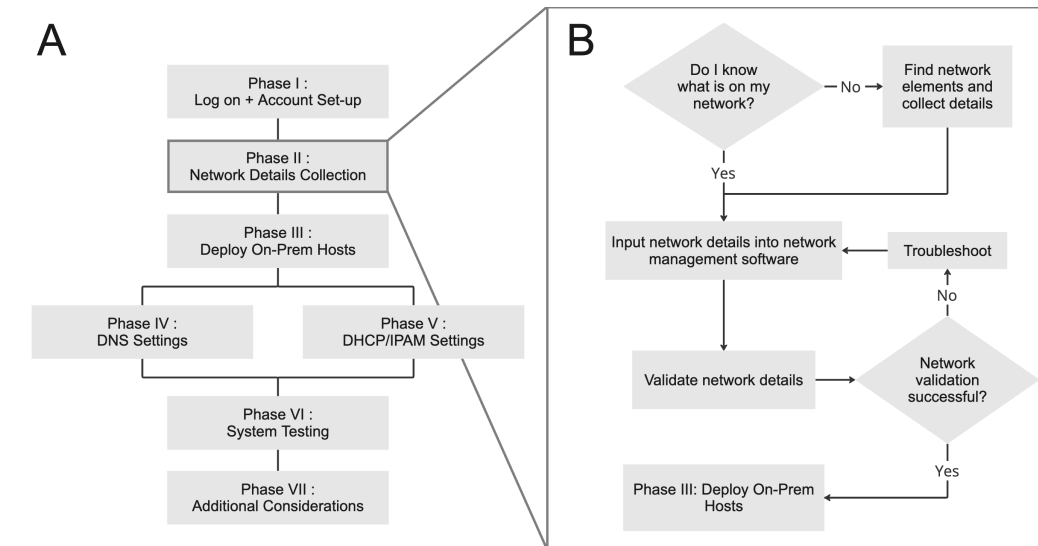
A

Phase I :
Log on + Account Set-up

Phase II :
Network Details Collection

Phase III :
Deploy On-Prem Hosts

Phase IV :
DNS Settings

Phase V :
DHCP/IPAM Settings

Phase VI :
System Testing

Phase VII :
Additional Considerations

B

Do I know what is on my network?

No

Find network elements and collect details

Yes

Input network details into network management software

Troubleshoot

No

Validate network details

Network validation successful?

Yes

Phase III: Deploy On-Prem Hosts